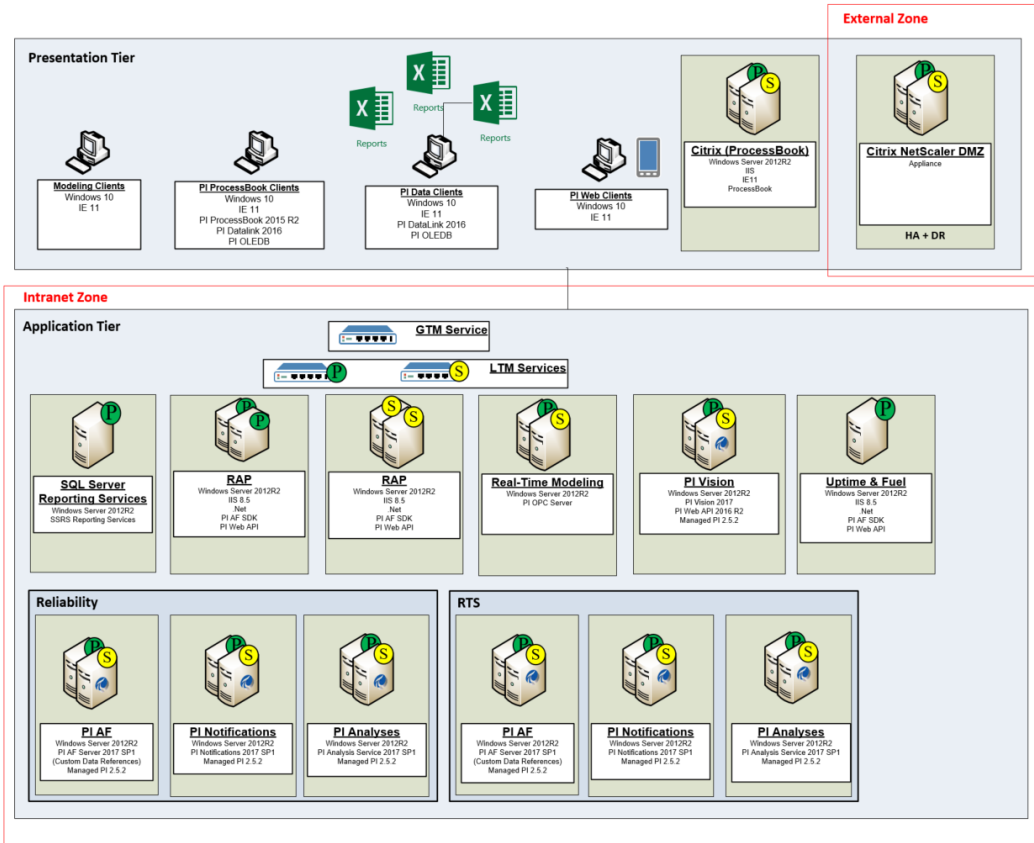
External Zone

Presentation Tier

Reports

Reports

Reports

Modeling Clients
Windows 10
IE 11

PI ProcessBook Clients
Windows 10
IE 11
PI ProcessBook 2015 R2
PI Datalink 2016
PI OLEDB

PI Data Clients
Windows 10
IE 11
PI DataLink 2016
PI OLEDB

PI Web Clients
Windows 10
IE 11

P S

Citrix (ProcessBook)
Windows Server 2012R2
IIS
IE11
ProcessBook

P S

Citrix NetScaler DMZ
Appliance

HA + DR

Intranet Zone

Application Tier

GTM Service

P

S

LTM Services

P

SQL Server Reporting Services
Windows Server 2012R2
SSRS Reporting Services

P P

RAP
Windows Server 2012R2
IIS 8.5
.Net
PI AF SDK
PI Web API

S S

RAP
Windows Server 2012R2
IIS 8.5
.Net
PI AF SDK
PI Web API

P S

Real-Time Modeling
Windows Server 2012R2
PI OPC Server

P S

PI Vision
Windows Server 2012R2
PI Vision 2017
PI Web API 2016 R2
Managed PI 2.5.2

P

Uptime & Fuel
Windows Server 2012R2
IIS 8.5
.Net
PI AF SDK
PI Web API

Reliability

P S

PI AF
Windows Server 2012R2
PI AF Server 2017 SP1
(Custom Data References)
Managed PI 2.5.2

P S

PI Notifications
Windows Server 2012R2
PI Notifications 2017 SP1
Managed PI 2.5.2

P S

PI Analyses
Windows Server 2012R2
PI Analysis Service 2017 SP1
Managed PI 2.5.2

RTS

P S

PI AF
Windows Server 2012R2
PI AF Server 2017 SP1
(Custom Data References)
Managed PI 2.5.2

P S

PI Notifications
Windows Server 2012R2
PI Notifications 2017 SP1
Managed PI 2.5.2

P S

PI Analyses
Windows Server 2012R2
PI Analysis Service 2017 SP1
Managed PI 2.5.2